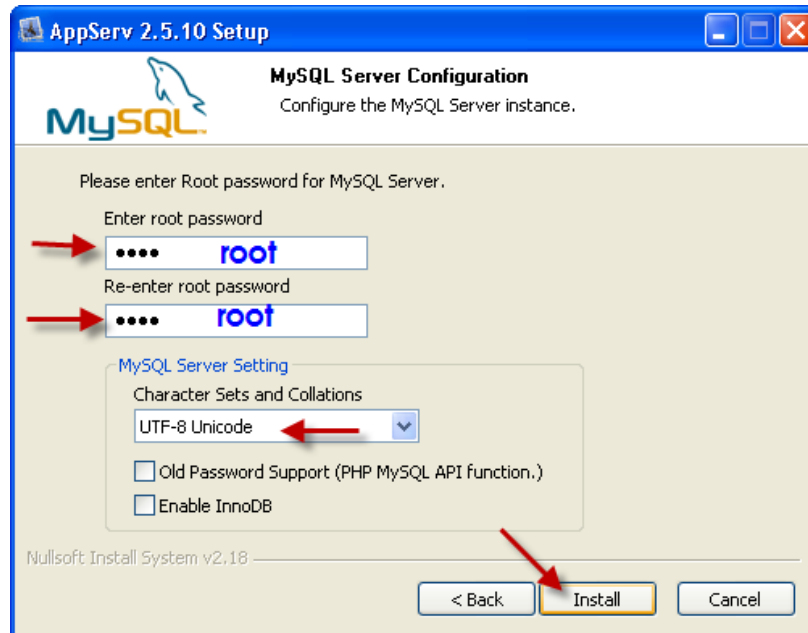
AppServ 2.5.10 Setup

MySQL

MySQL Server Configuration
Configure the MySQL Server instance.

Please enter Root password for MySQL Server.

Enter root password
•••• root

Re-enter root password
•••• root

MySQL Server Setting
Character Sets and Collations
UTF-8 Unicode

Old Password Support (PHP MySQL API function.)
Enable InnoDB

Nullsoft Install System v2.18

< Back
Install
Cancel